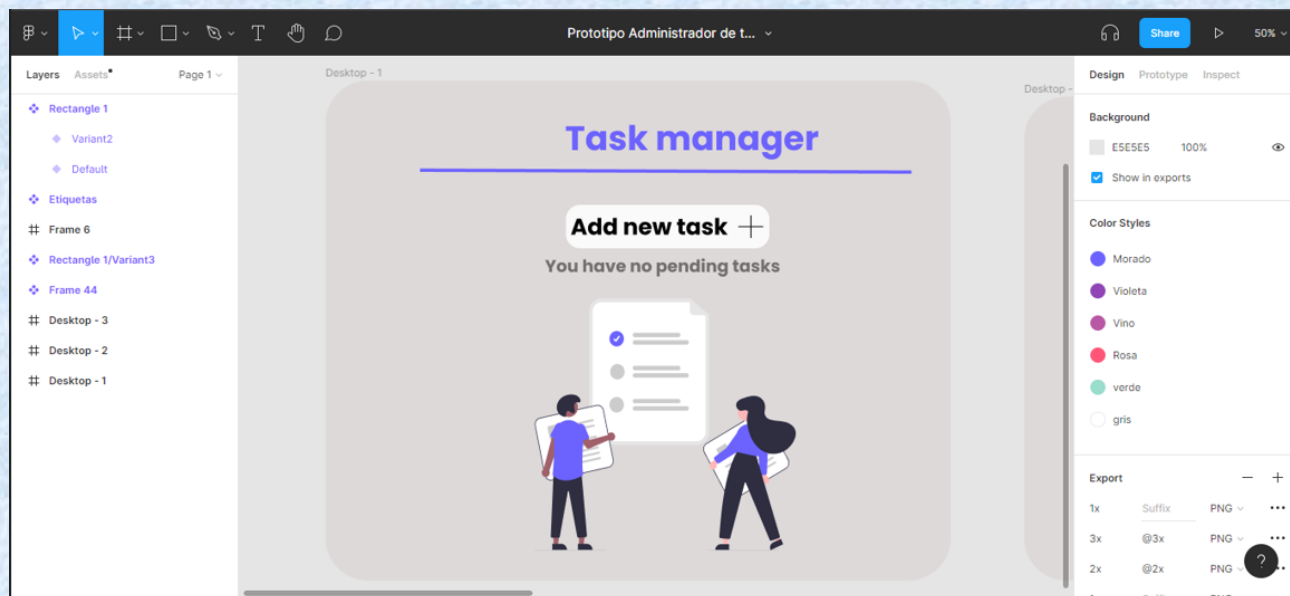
Prototipo Administrador de t...

Share

50%

Layers Assets Page 1

Rectangle 1
Variant2
Default
Etiquetas
Frame 6
Rectangle 1/Variant3
Frame 44
Desktop - 3
Desktop - 2
Desktop - 1

Desktop - 1

Task manager

Add new task +

You have no pending tasks

Desktop -

Design Prototype Inspect

Background

E5E5E5 100%

Show in exports

Color Styles

Morado
Violeta
Vino
Rosa
verde
gris

Export

| 1x | Suffix | PNG |
|---|---|---|
| 3x | @3x | PNG |
| 2x | @2x | PNG |

?